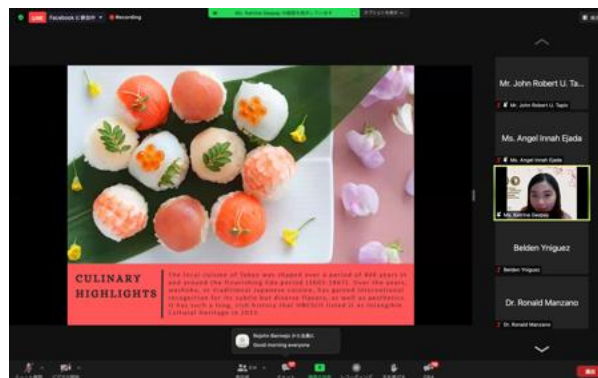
LIVE Facebook に配信中 Recording

Ms. Katrina Gaspay の画面を表示しています

CULINARY HIGHLIGHTS

The local cuisine of Tokyo was shaped over a period of 400 years in and around the flourishing Edo period (1603-1867). Over the years, washoku, or traditional Japanese cuisine, has gained international recognition for its subtle but diverse flavors, as well as aesthetics. It has such a long, rich history that UNESCO listed it as Intangible Cultural Heritage in 2013.

Mr. John Robert U. Ta...

Mr. John Robert U. Tapio

Ms. Angel Innah Ejada

Ms. Angel Innah Ejada

Ms. Katrina Gaspay

Belden Yniguez

Belden Yniguez

Dr. Ronald Manzano

Dr. Ronald Manzano

Rojohn Bernejo から全員に:
Good morning everyone